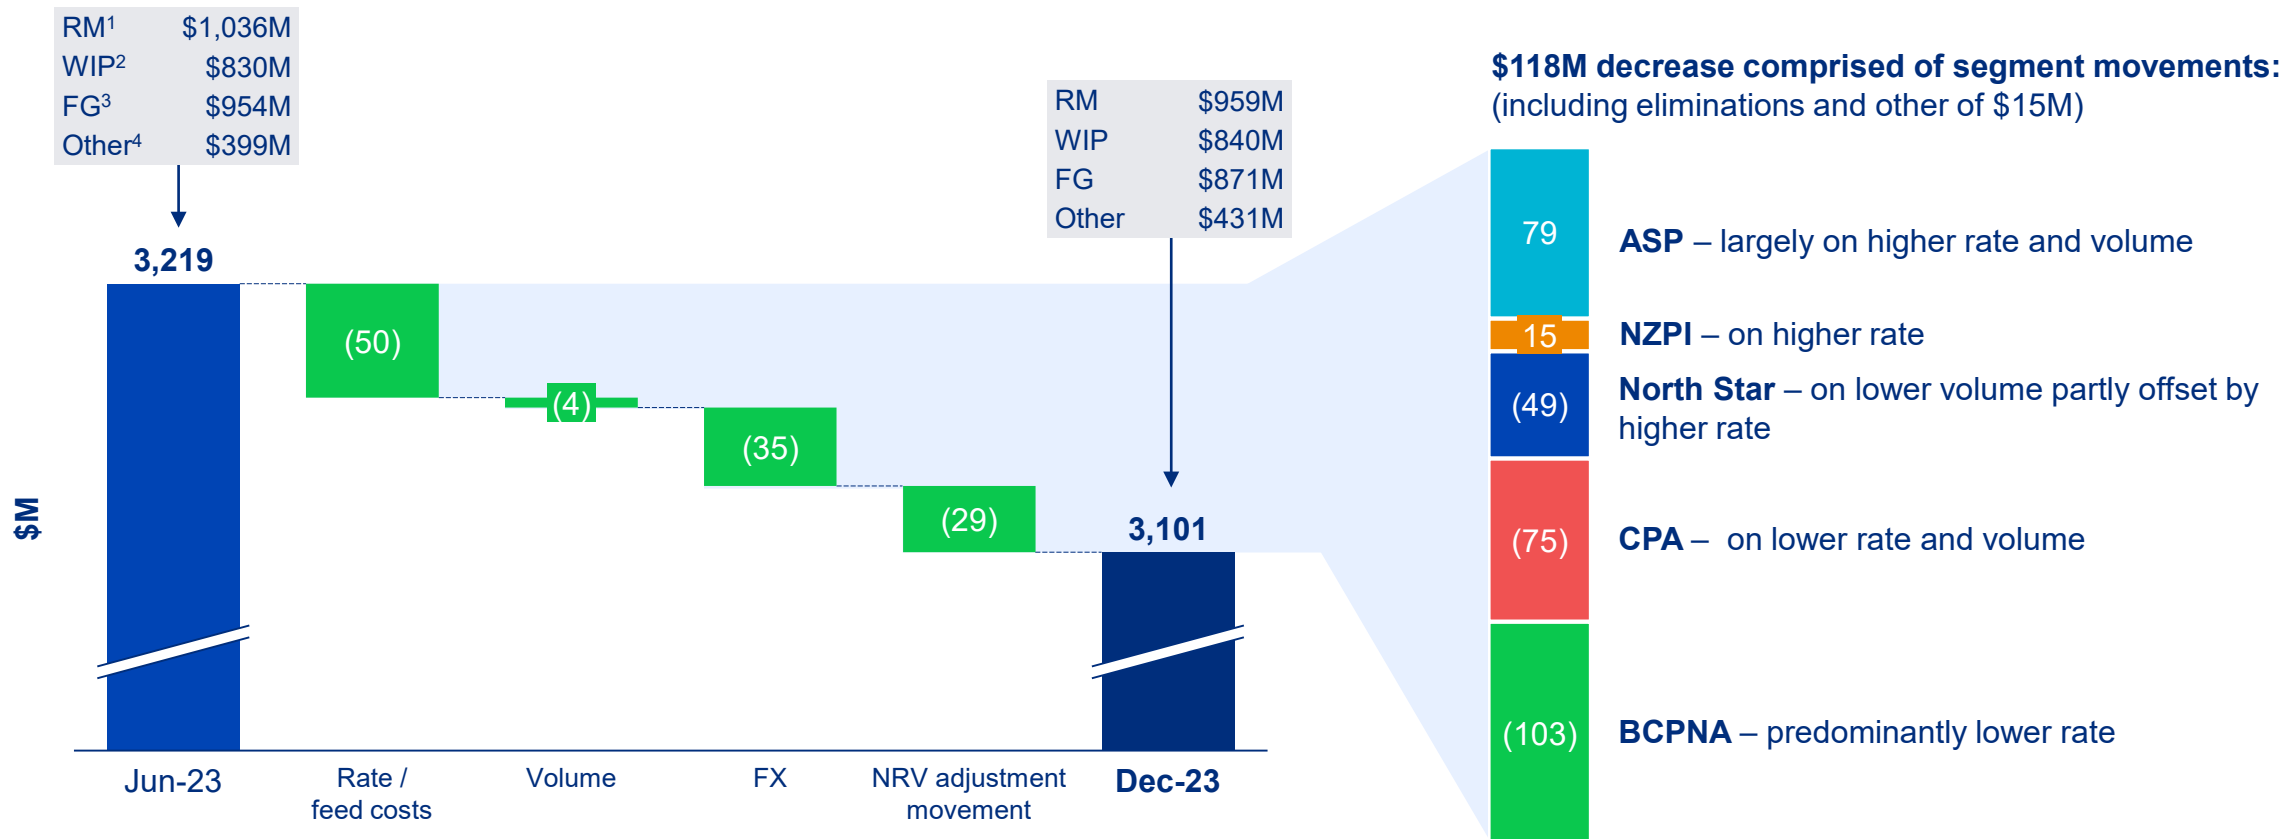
| | |
|---|---|
| RM$^1$ | \$1,036M |
| WIP$^2$ | \$830M |
| FG$^3$ | \$954M |
| Other$^4$ | \$399M |

| | |
|---|---|
| RM | \$959M |
| WIP | \$840M |
| FG | \$871M |
| Other | \$431M |

$M

3,219

(50)

(4)

(35)

(29)

3,101

Jun-23

Rate / feed costs

Volume

FX

NRV adjustment movement

Dec-23

**\$118M decrease comprised of segment movements:**
(including eliminations and other of \$15M)

79 **ASP** – largely on higher rate and volume

15 **NZPI** – on higher rate

(49) **North Star** – on lower volume partly offset by higher rate

(75) **CPA** – on lower rate and volume

(103) **BCPNA** – predominantly lower rate